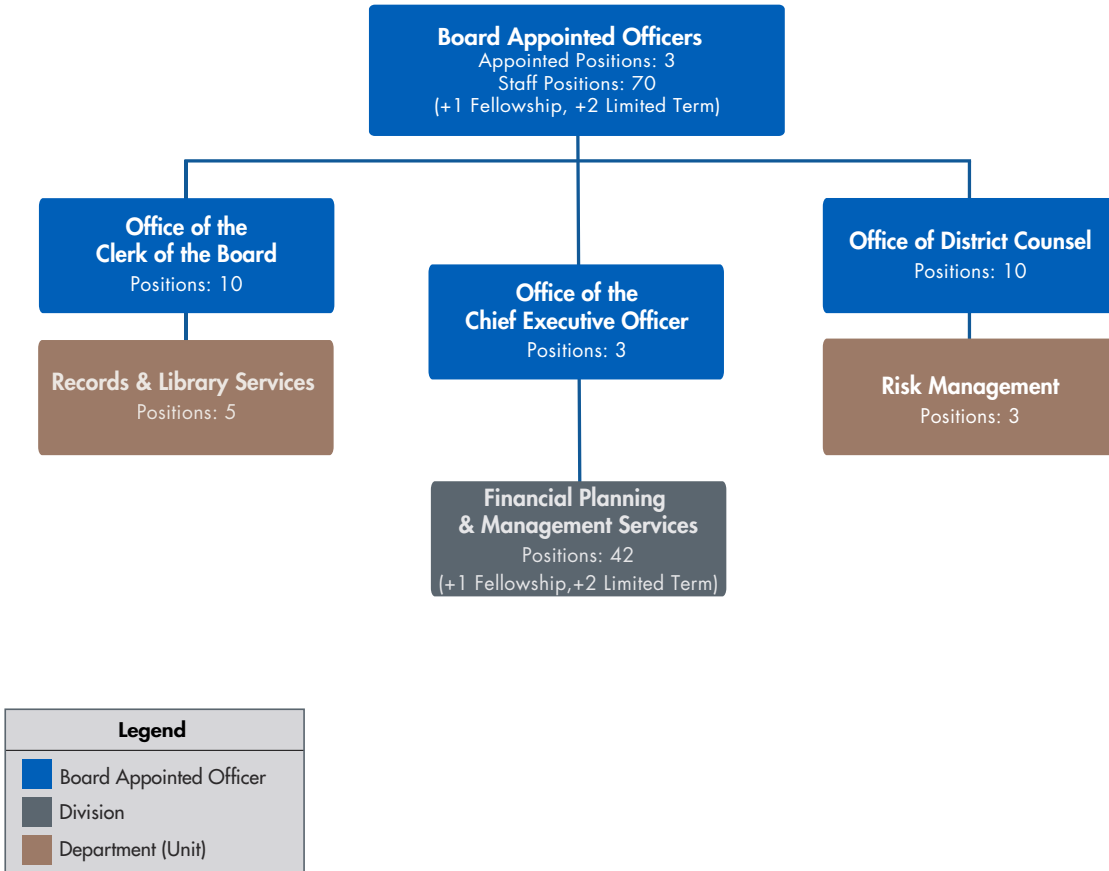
Board Appointed Officers
Appointed Positions: 3
Staff Positions: 70
(+1 Fellowship, +2 Limited Term)

Office of the Clerk of the Board
Positions: 10

Records & Library Services
Positions: 5

Office of the Chief Executive Officer
Positions: 3

Financial Planning & Management Services
Positions: 42
(+1 Fellowship,+2 Limited Term)

Office of District Counsel
Positions: 10

Risk Management
Positions: 3

Legend
Board Appointed Officer
Division
Department (Unit)